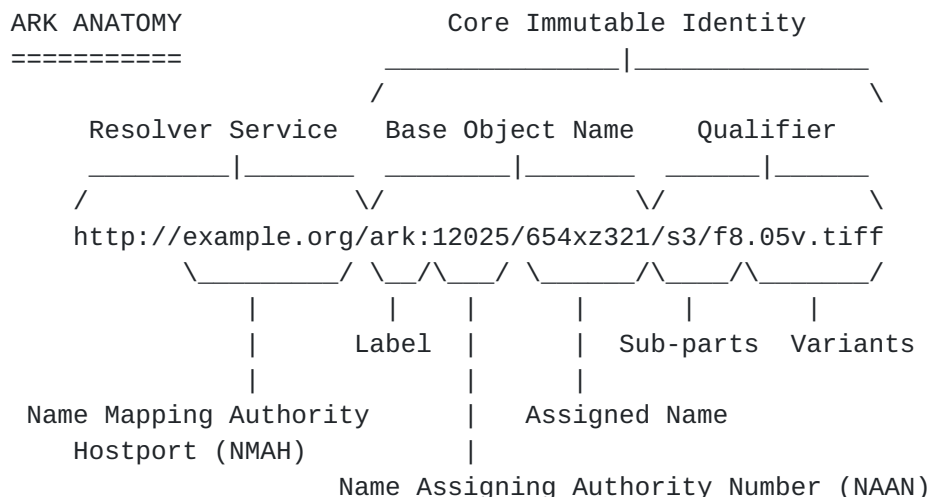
ARK ANATOMY
===========

Core Immutable Identity

Resolver Service

Base Object Name

Qualifier

http://example.org/ark:12025/654xz321/s3/f8.05v.tiff

Label

Sub-parts

Variants

Name Mapping Authority Hostport (NMAH)

Assigned Name

Name Assigning Authority Number (NAAN)